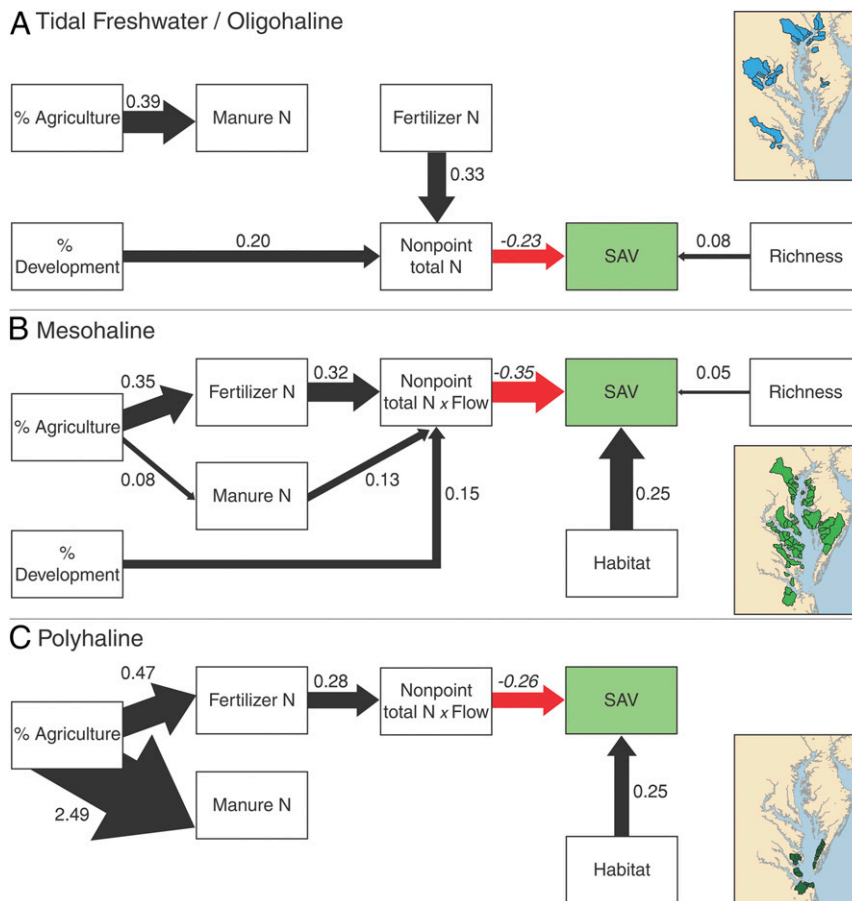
A Tidal Freshwater / Oligohaline

% Agriculture
0.39
Manure N

Fertilizer N
0.33

% Development
0.20
Nonpoint total N
-0.23
SAV
0.08
Richness

B Mesohaline

0.35
% Agriculture
Fertilizer N
0.32
Nonpoint total N x Flow
-0.35
SAV
0.05
Richness

0.08
Manure N
0.13
0.15
0.25

% Development

Habitat

C Polyhaline

0.47
% Agriculture
Fertilizer N
0.28
Nonpoint total N x Flow
-0.26
SAV

2.49
Manure N
0.25

Habitat